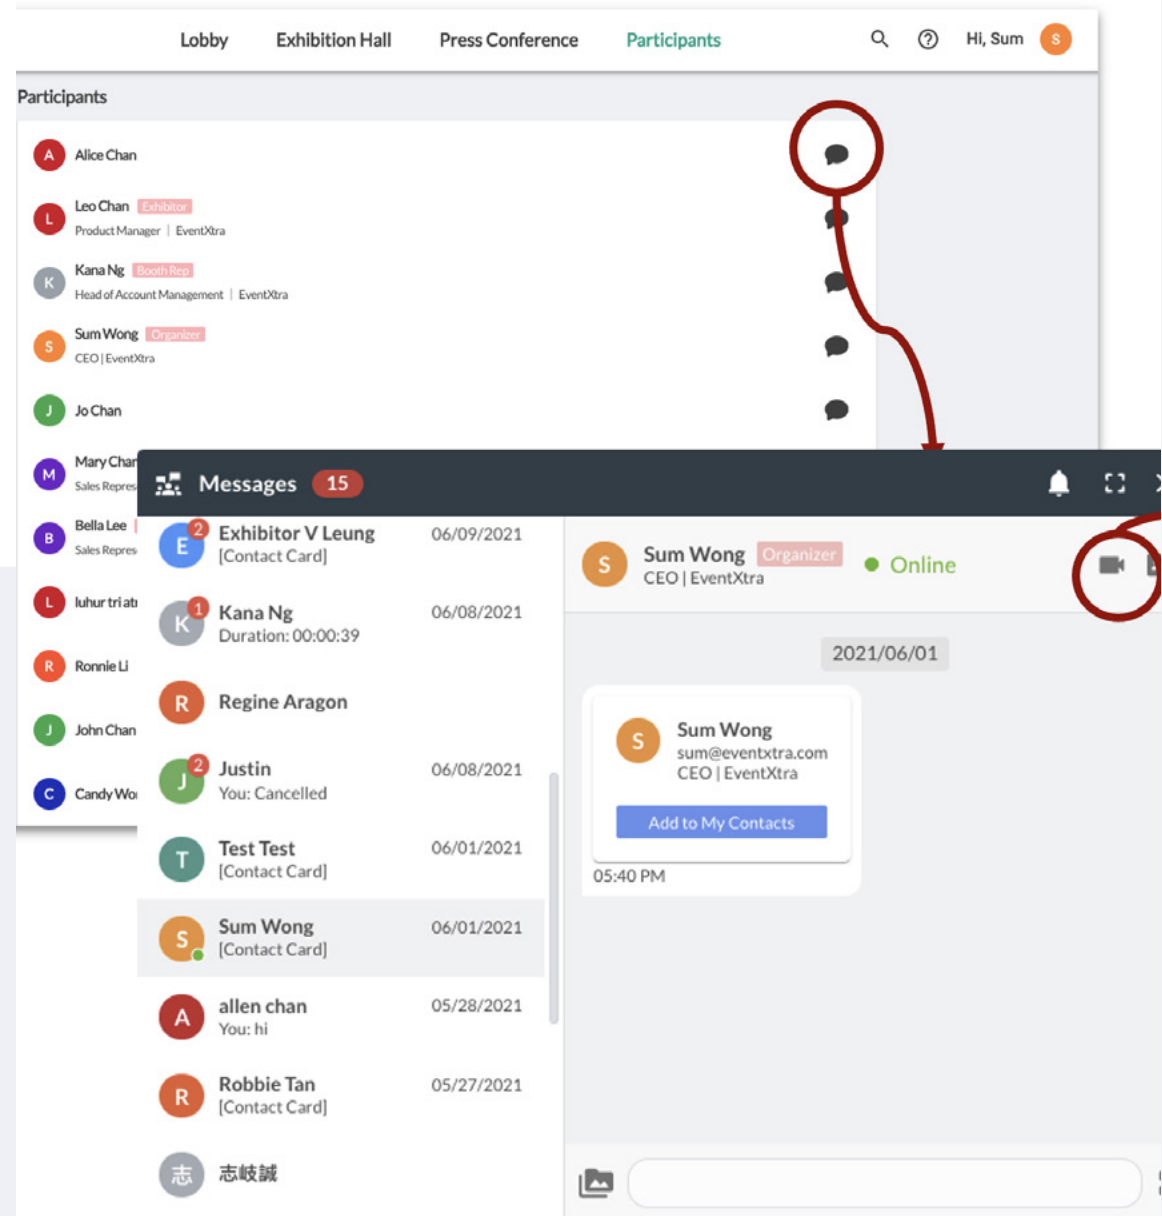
Lobby Exhibition Hall Press Conference Participants Hi, Sum S

Participants

A Alice Chan

L Leo Chan Exhibitor
Product Manager | EventXtra

K Kana Ng Booth Rep
Head of Account Management | EventXtra

S Sum Wong Organizer
CEO | EventXtra

J Jo Chan

M Mary Chan
Sales Repres

B Bella Lee
Sales Repres

L luhur triati

R Ronnie Li

J John Chan

C Candy Wo

Messages 15

E 2 Exhibitor V Leung 06/09/2021
[Contact Card]

K 1 Kana Ng 06/08/2021
Duration: 00:00:39

R Regine Aragon

J 2 Justin 06/08/2021
You: Cancelled

T Test Test 06/01/2021
[Contact Card]

S Sum Wong 06/01/2021
[Contact Card]

A allen chan 05/28/2021
You: hi

R Robbie Tan 05/27/2021
[Contact Card]

志 志岐誠

S Sum Wong Organizer
CEO | EventXtra
Online

2021/06/01

S Sum Wong
sum@eventxtra.com
CEO | EventXtra

Add to My Contacts

05:40 PM